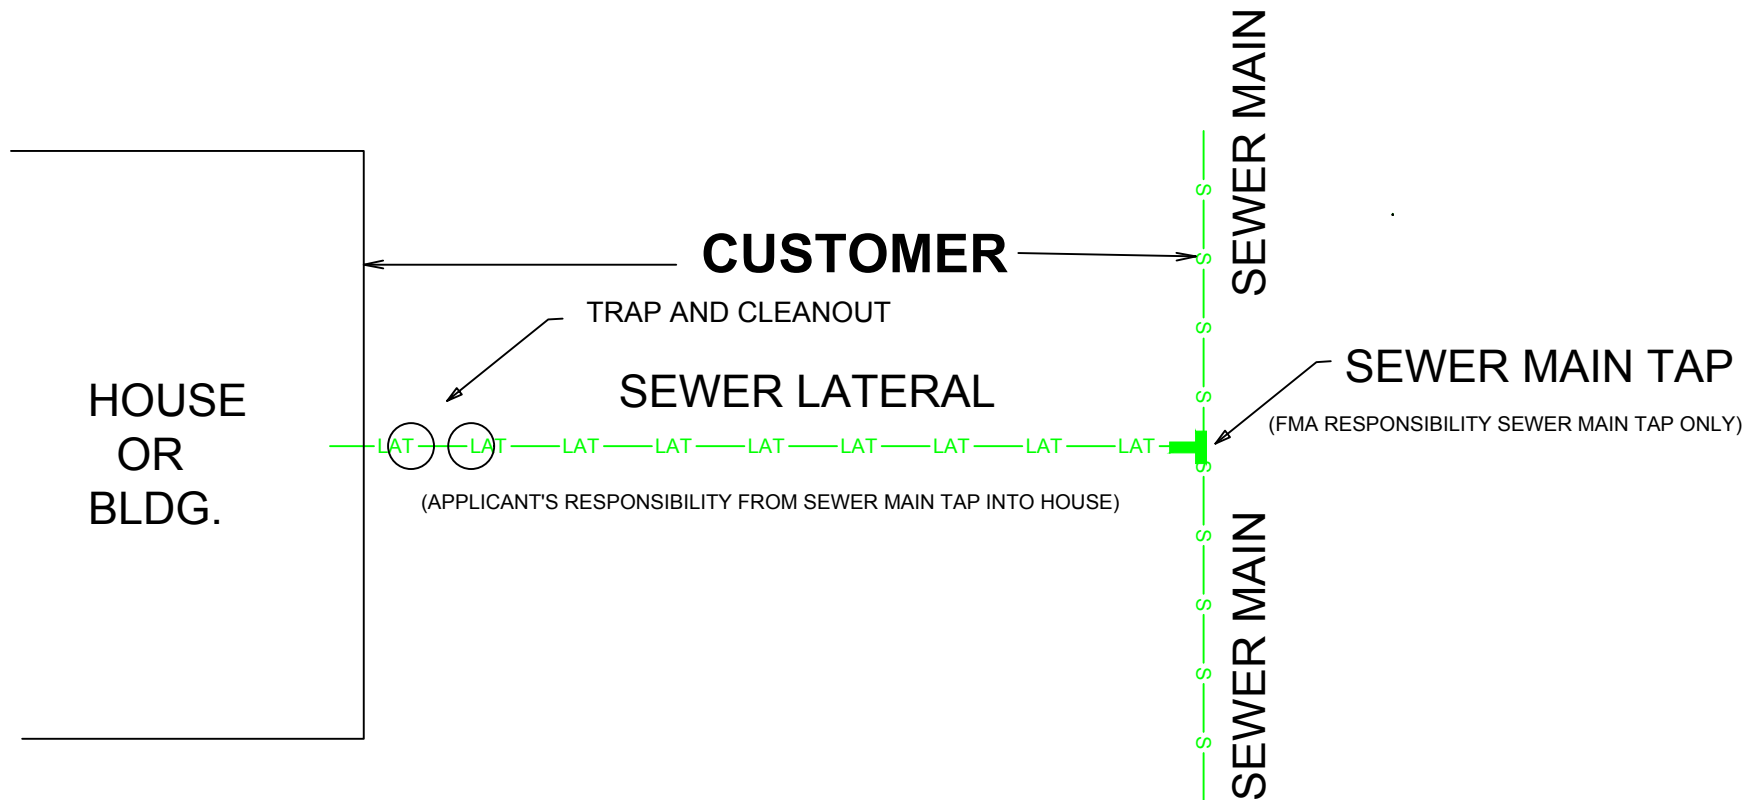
SEWER MAIN

CUSTOMER

TRAP AND CLEANOUT

SEWER LATERAL

SEWER MAIN TAP

(FMA RESPONSIBILITY SEWER MAIN TAP ONLY)

HOUSE
OR
BLDG.

LAT LAT LAT LAT LAT LAT LAT LAT LAT

S S S S S S S S S S

(APPLICANT'S RESPONSIBILITY FROM SEWER MAIN TAP INTO HOUSE)

SEWER MAIN